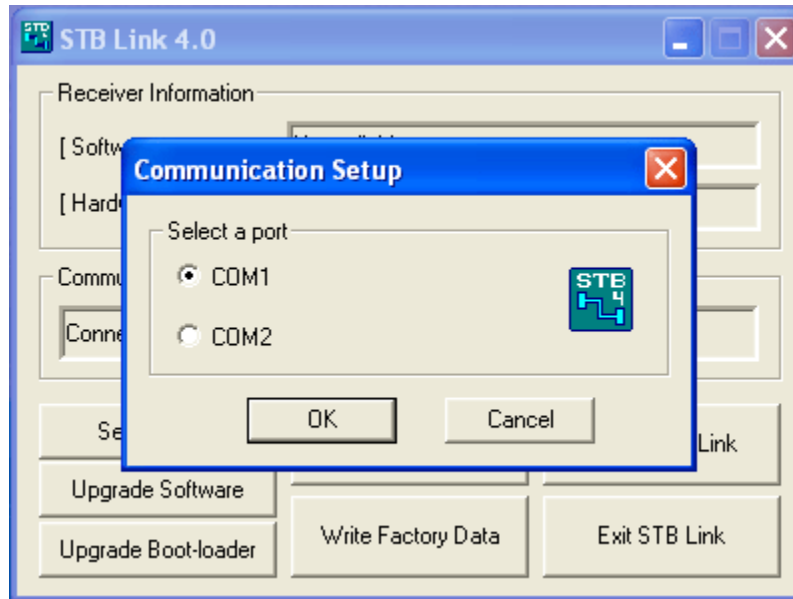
STB Link 4.0

Receiver Information

[ Softw

[ Hard

Commu

Conne

Se

Upgrade Software

Upgrade Boot-loader

Write Factory Data

Link

Exit STB Link

Communication Setup

Select a port

COM1

COM2

STB 4

OK

Cancel